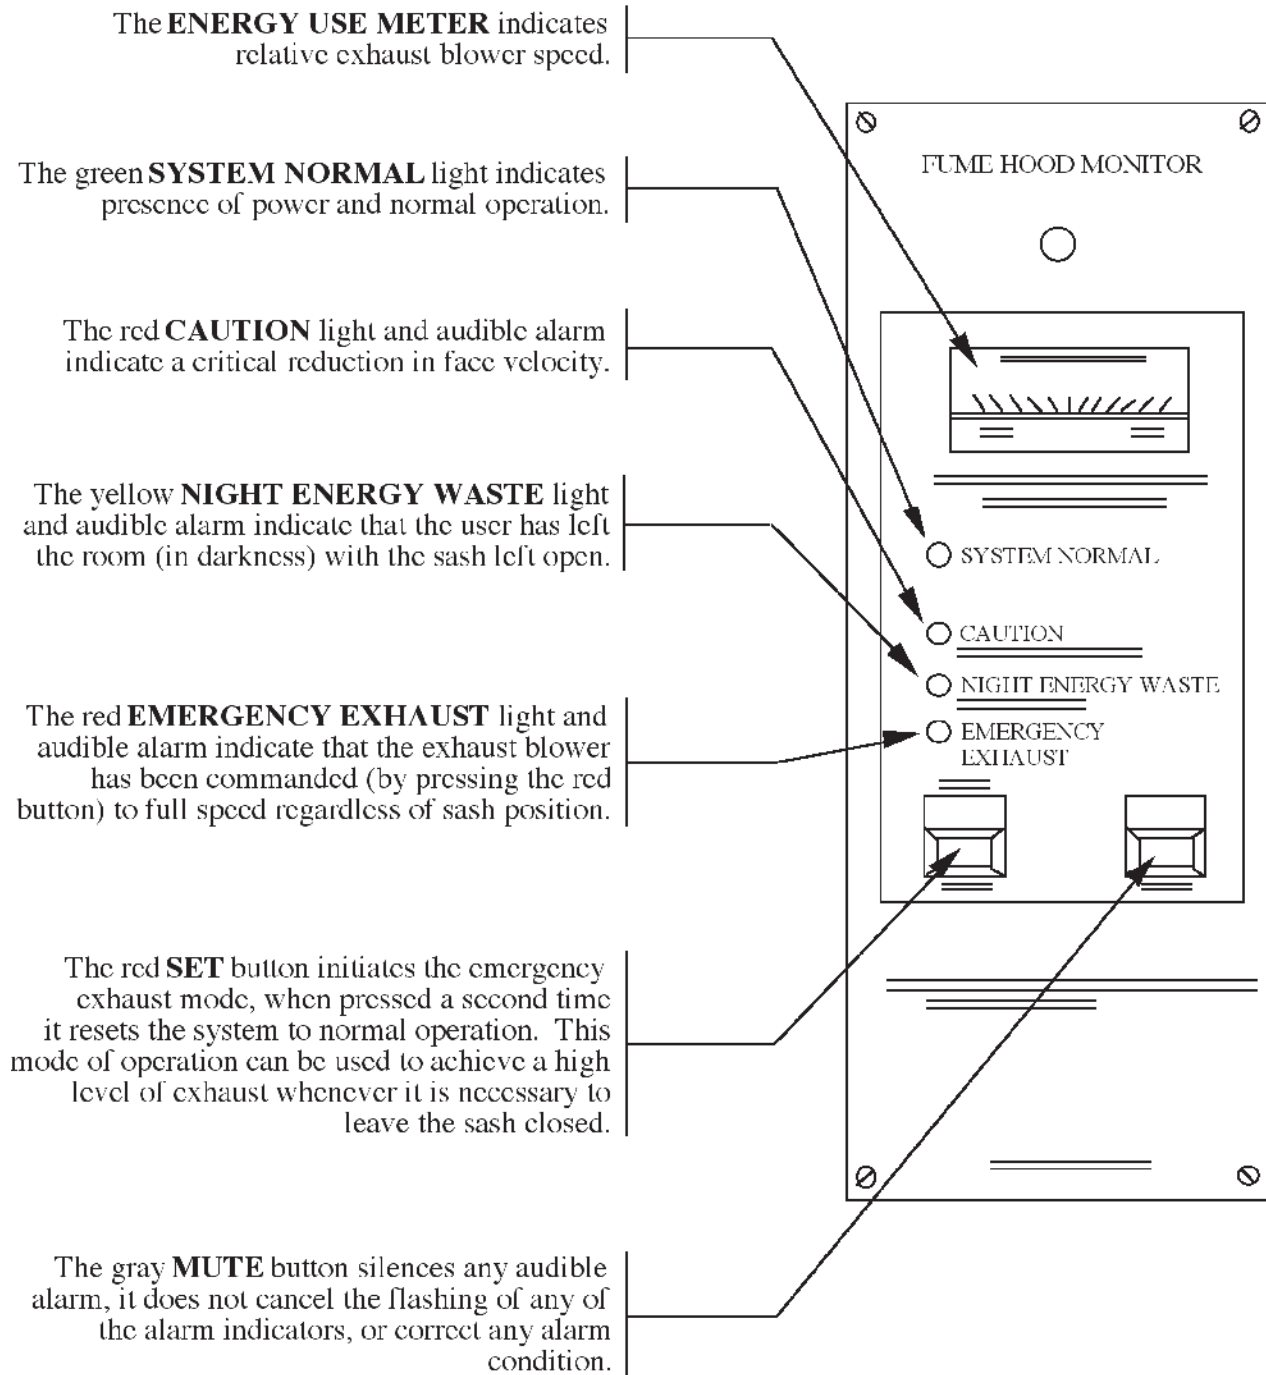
The **ENERGY USE METER** indicates relative exhaust blower speed.

The green **SYSTEM NORMAL** light indicates presence of power and normal operation.

The red **CAUTION** light and audible alarm indicate a critical reduction in face velocity.

The yellow **NIGHT ENERGY WASTE** light and audible alarm indicate that the user has left the room (in darkness) with the sash left open.

The red **EMERGENCY EXHAUST** light and audible alarm indicate that the exhaust blower has been commanded (by pressing the red button) to full speed regardless of sash position.

The red **SET** button initiates the emergency exhaust mode, when pressed a second time it resets the system to normal operation. This mode of operation can be used to achieve a high level of exhaust whenever it is necessary to leave the sash closed.

The gray **MUTE** button silences any audible alarm, it does not cancel the flashing of any of the alarm indicators, or correct any alarm condition.

FUME HOOD MONITOR

SYSTEM NORMAL

CAUTION

NIGHT ENERGY WASTE

EMERGENCY EXHAUST